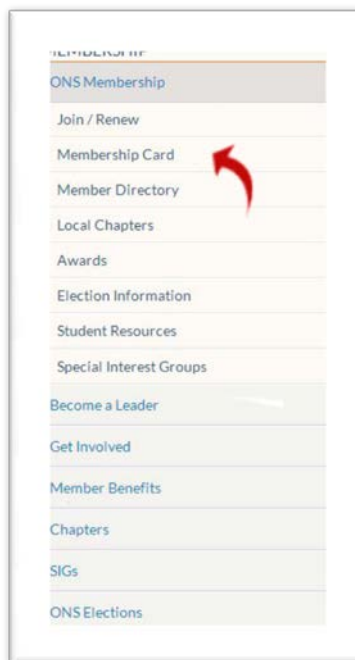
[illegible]

ONS Membership

Join / Renew

Membership Card

Member Directory

Local Chapters

Awards

Election Information

Student Resources

Special Interest Groups

Become a Leader

Get Involved

Member Benefits

Chapters

SIGs

ONS Elections